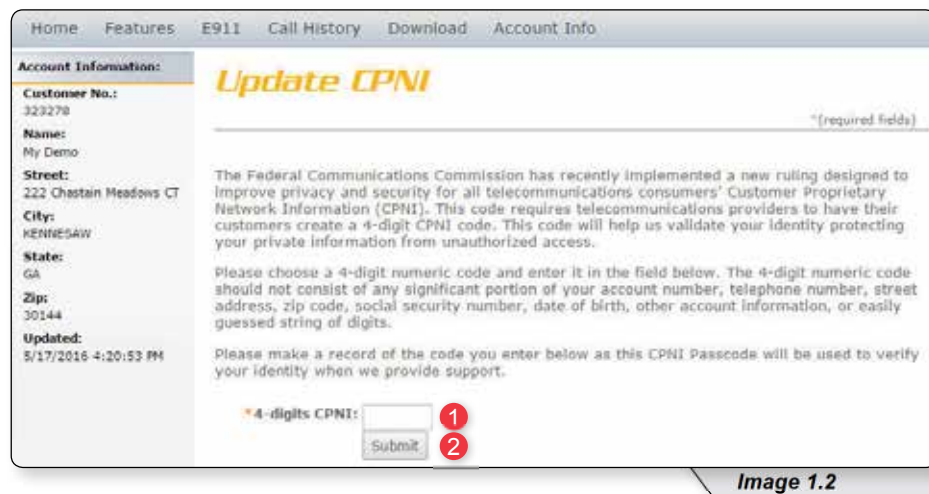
Home Features E911 Call History Download Account Info

Account Information:

Customer No.:
323278

Name:
My Demo

Street:
222 Chastain Meadows CT

City:
KENNESAW

State:
GA

Zip:
30144

Updated:
5/17/2016 4:20:53 PM

Update CPNI

*(required fields)

The Federal Communications Commission has recently implemented a new ruling designed to improve privacy and security for all telecommunications consumers' Customer Proprietary Network Information (CPNI). This code requires telecommunications providers to have their customers create a 4-digit CPNI code. This code will help us validate your identity protecting your private information from unauthorized access.

Please choose a 4-digit numeric code and enter it in the field below. The 4-digit numeric code should not consist of any significant portion of your account number, telephone number, street address, zip code, social security number, date of birth, other account information, or easily guessed string of digits.

Please make a record of the code you enter below as this CPNI Passcode will be used to verify your identity when we provide support.

*4-digits CPNI: 1

Submit 2

Image 1.2